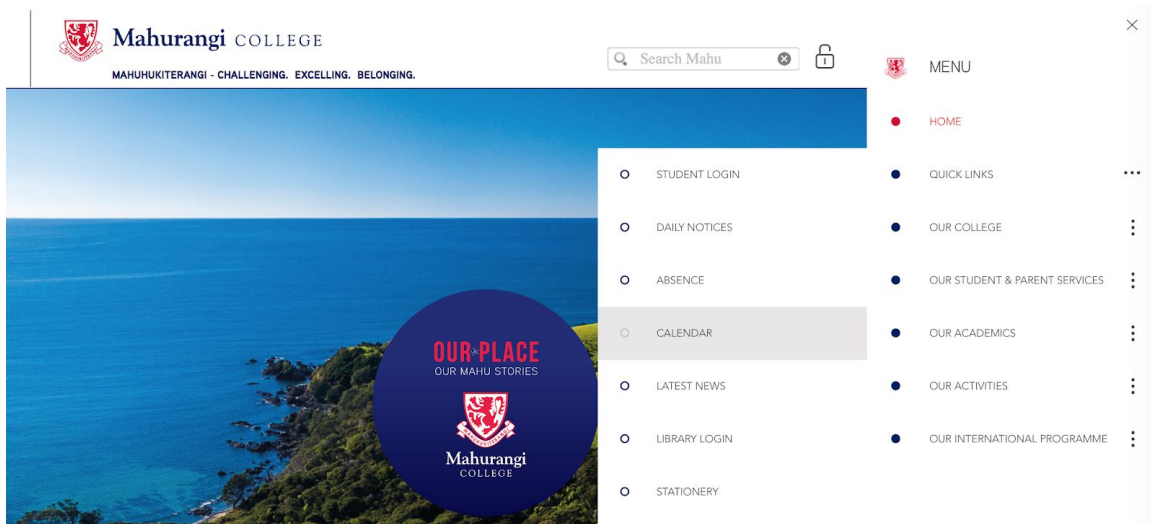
Mahurangi COLLEGE

MAHUHUKITERANGI - CHALLENGING. EXCELLING. BELONGING.

Search Mahu

MENU

HOME

QUICK LINKS

OUR COLLEGE

OUR STUDENT & PARENT SERVICES

OUR ACADEMICS

OUR ACTIVITIES

OUR INTERNATIONAL PROGRAMME

STUDENT LOGIN

DAILY NOTICES

ABSENCE

CALENDAR

LATEST NEWS

LIBRARY LOGIN

STATIONERY

OUR PLACE
OUR MAHU STORIES

Mahurangi
COLLEGE